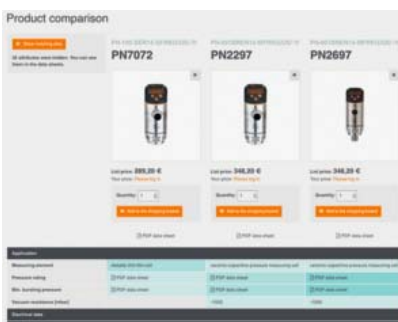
Product comparison

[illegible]

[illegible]

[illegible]
PN7072

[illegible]
PN2297

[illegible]
PN2697

List price: 289,20 €
Your price: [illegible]

List price: 346,20 €
Your price: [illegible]

List price: 346,20 €
Your price: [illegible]

Quantity: 1

Quantity: 1

Quantity: 1

Add to the shopping basket

Add to the shopping basket

Add to the shopping basket

PDF data sheet

PDF data sheet

PDF data sheet

Application

| | | | |
|---|---|---|---|
| Measuring element | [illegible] | ceramic-capacitive pressure measuring cell | ceramic-capacitive pressure measuring cell |
| Pressure rating | PDF data sheet | PDF data sheet | PDF data sheet |
| Min. bursting pressure | PDF data sheet | PDF data sheet | PDF data sheet |
| Vacuum resistance [mbar] | | -1000 | -1000 |

Electrical data